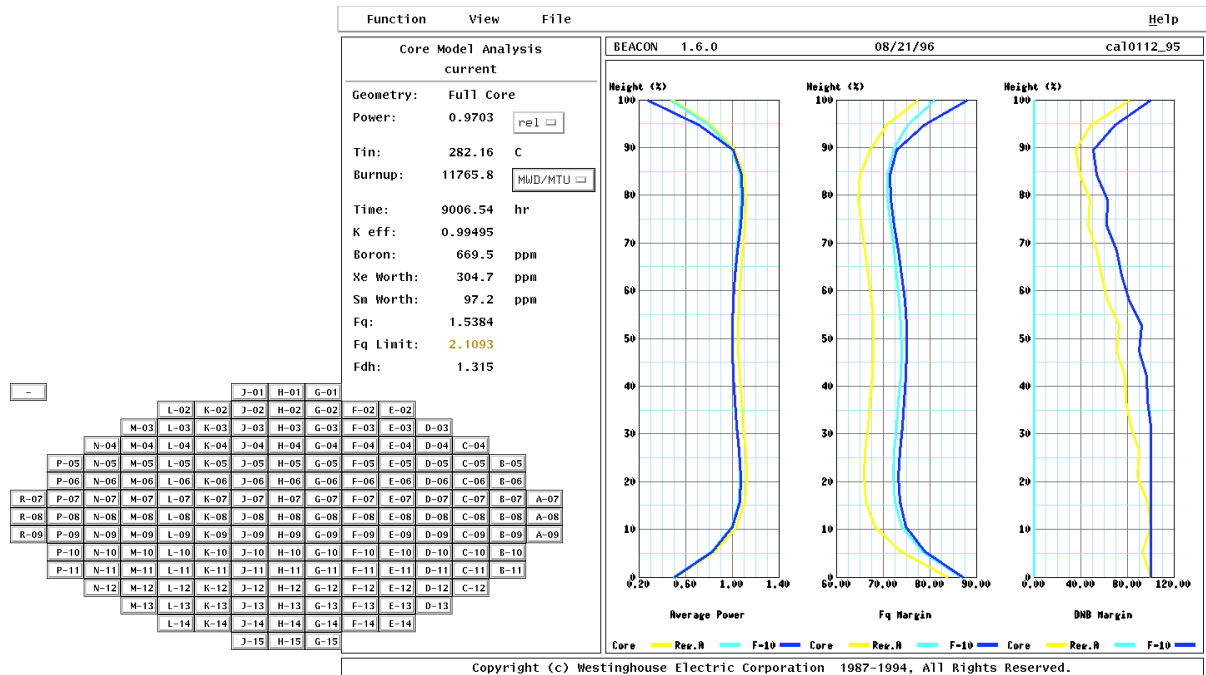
Function View File Help

Core Model Analysis
current

Geometry: Full Core
Power: 0.9703 rel
Tin: 282.16 C
Burnup: 11765.8 MWD/MTU
Time: 9006.54 hr
K eff: 0.99495
Boron: 669.5 ppm
Xe Worth: 304.7 ppm
Sm Worth: 97.2 ppm
Fq: 1.5384
Fq Limit: 2.1093
Fdh: 1.315

BEACON 1.6.0 08/21/96 cal0112_95

Height (%)
100 90 80 70 60 50 40 30 20 10 0
0.20 0.60 1.00 1.40
Average Power

Height (%)
100 90 80 70 60 50 40 30 20 10 0
60.00 70.00 80.00 90.00
Fq Margin

Height (%)
100 90 80 70 60 50 40 30 20 10 0
0.00 40.00 80.00 120.00
DNB Margin

Core Reg.A F-10 Core Reg.A F-10 Core Reg.A F-10

-

| J-01 | H-01 | G-01 |
| L-02 | K-02 | J-02 | H-02 | G-02 | F-02 | E-02 |
| M-03 | L-03 | K-03 | J-03 | H-03 | G-03 | F-03 | E-03 | D-03 |
| N-04 | M-04 | L-04 | K-04 | J-04 | H-04 | G-04 | F-04 | E-04 | D-04 | C-04 |
| P-05 | N-05 | M-05 | L-05 | K-05 | J-05 | H-05 | G-05 | F-05 | E-05 | D-05 | C-05 | B-05 |
| P-06 | N-06 | M-06 | L-06 | K-06 | J-06 | H-06 | G-06 | F-06 | E-06 | D-06 | C-06 | B-06 |
| R-07 | P-07 | N-07 | M-07 | L-07 | K-07 | J-07 | H-07 | G-07 | F-07 | E-07 | D-07 | C-07 | B-07 | A-07 |
| R-08 | P-08 | N-08 | M-08 | L-08 | K-08 | J-08 | H-08 | G-08 | F-08 | E-08 | D-08 | C-08 | B-08 | A-08 |
| R-09 | P-09 | N-09 | M-09 | L-09 | K-09 | J-09 | H-09 | G-09 | F-09 | E-09 | D-09 | C-09 | B-09 | A-09 |
| P-10 | N-10 | M-10 | L-10 | K-10 | J-10 | H-10 | G-10 | F-10 | E-10 | D-10 | C-10 | B-10 |
| P-11 | N-11 | M-11 | L-11 | K-11 | J-11 | H-11 | G-11 | F-11 | E-11 | D-11 | C-11 | B-11 |
| N-12 | M-12 | L-12 | K-12 | J-12 | H-12 | G-12 | F-12 | E-12 | D-12 | C-12 |
| M-13 | L-13 | K-13 | J-13 | H-13 | G-13 | F-13 | E-13 | D-13 |
| L-14 | K-14 | J-14 | H-14 | G-14 | F-14 | E-14 |
| J-15 | H-15 | G-15 |

Copyright (c) Westinghouse Electric Corporation 1987-1994, All Rights Reserved.